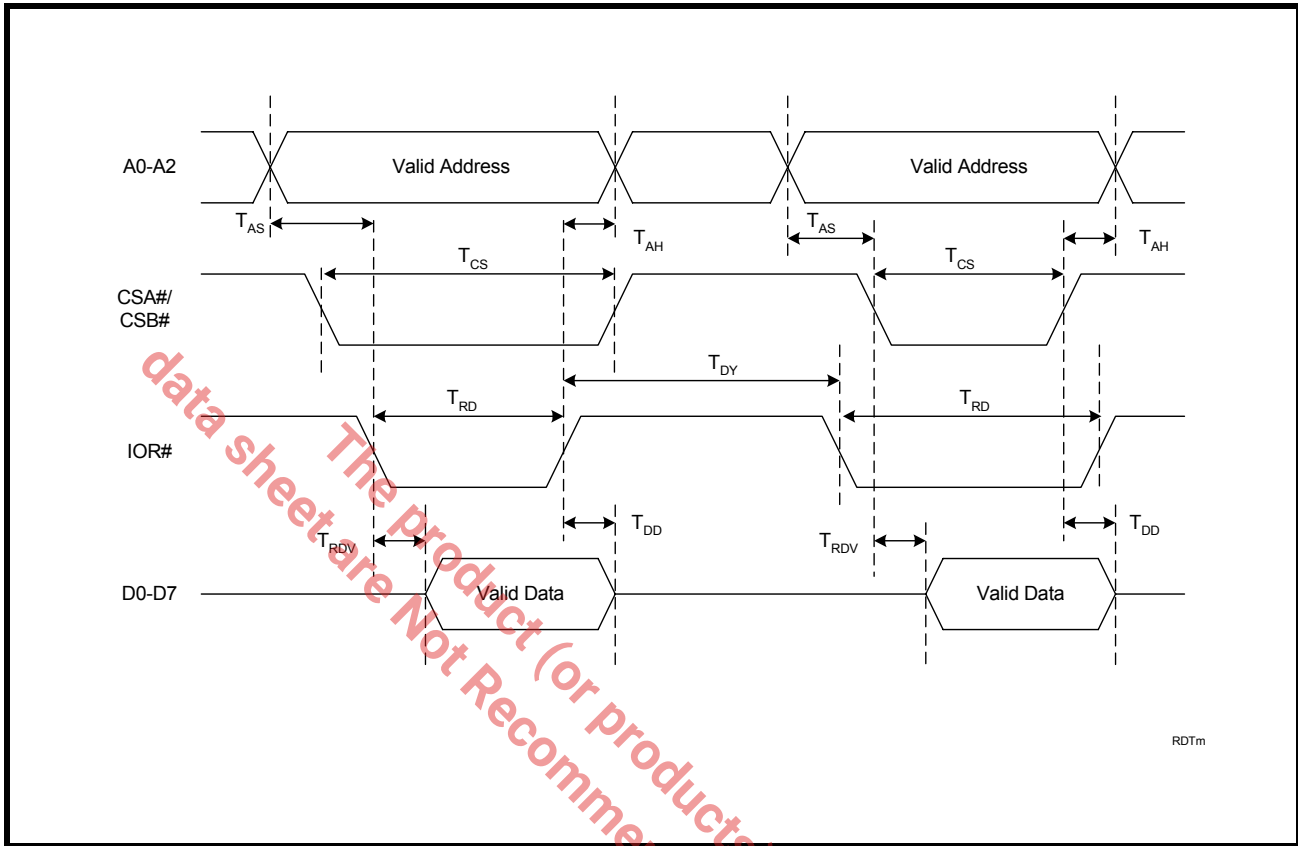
A0-A2

Valid Address

Valid Address

$T_{AS}$

$T_{AH}$

$T_{AS}$

$T_{AH}$

$T_{CS}$

$T_{CS}$

CSA#/ CSB#

$T_{DY}$

$T_{RD}$

$T_{RD}$

IOR#

$T_{DD}$

$T_{RDV}$

$T_{DD}$

$T_{RDV}$

D0-D7

Valid Data

Valid Data

RDTm

data sheet are Not Recomme

The product (or products